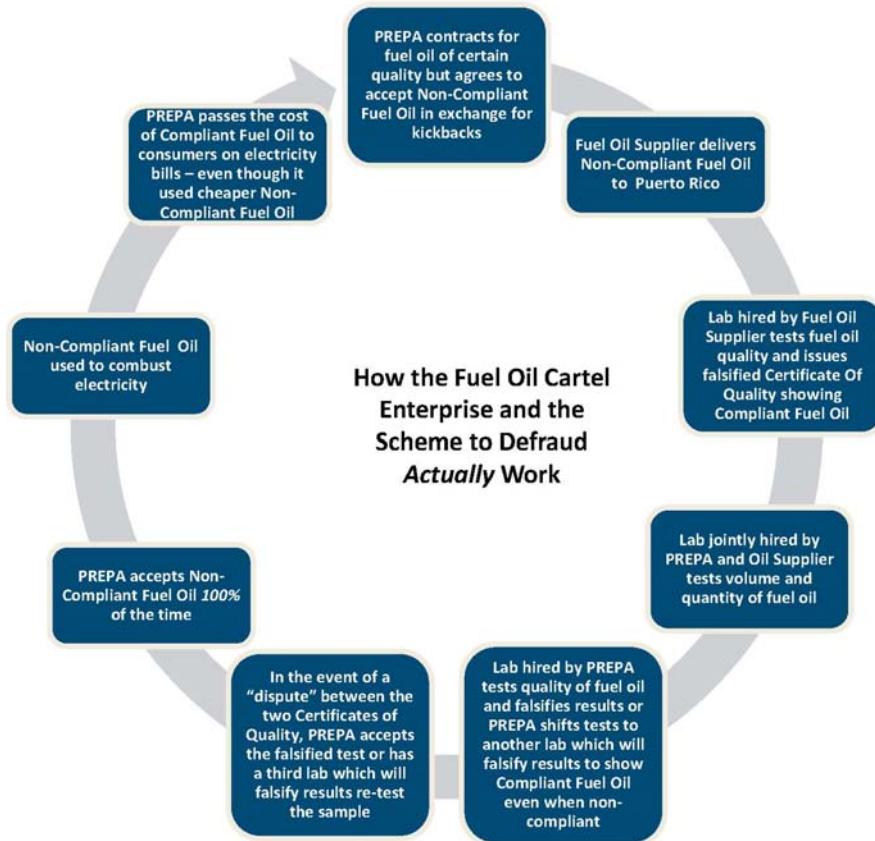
PREPA contracts for fuel oil of certain quality but agrees to accept Non-Compliant Fuel Oil in exchange for kickbacks

Fuel Oil Supplier delivers Non-Compliant Fuel Oil to Puerto Rico

Lab hired by Fuel Oil Supplier tests fuel oil quality and issues falsified Certificate Of Quality showing Compliant Fuel Oil

Lab jointly hired by PREPA and Oil Supplier tests volume and quantity of fuel oil

Lab hired by PREPA tests quality of fuel oil and falsifies results or PREPA shifts tests to another lab which will falsify results to show Compliant Fuel Oil even when non-compliant

In the event of a "dispute" between the two Certificates of Quality, PREPA accepts the falsified test or has a third lab which will falsify results re-test the sample

PREPA accepts Non-Compliant Fuel Oil *100%* of the time

Non-Compliant Fuel Oil used to combust electricity

PREPA passes the cost of Compliant Fuel Oil to consumers on electricity bills – even though it used cheaper Non-Compliant Fuel Oil

How the Fuel Oil Cartel Enterprise and the Scheme to Defraud *Actually* Work